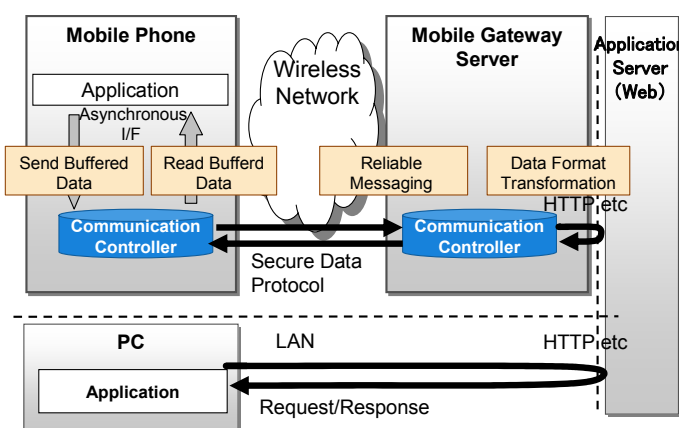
Mobile Phone

Application

Asynchronous I/F

Send Buffered Data

Read Bufferd Data

Communication Controller

Wireless Network

Secure Data Protocol

Mobile Gateway Server

Reliable Messaging

Data Format Transformation

Communication Controller

HTTP etc

Application Server (Web)

PC

Application

LAN

HTTP etc

Request/Response